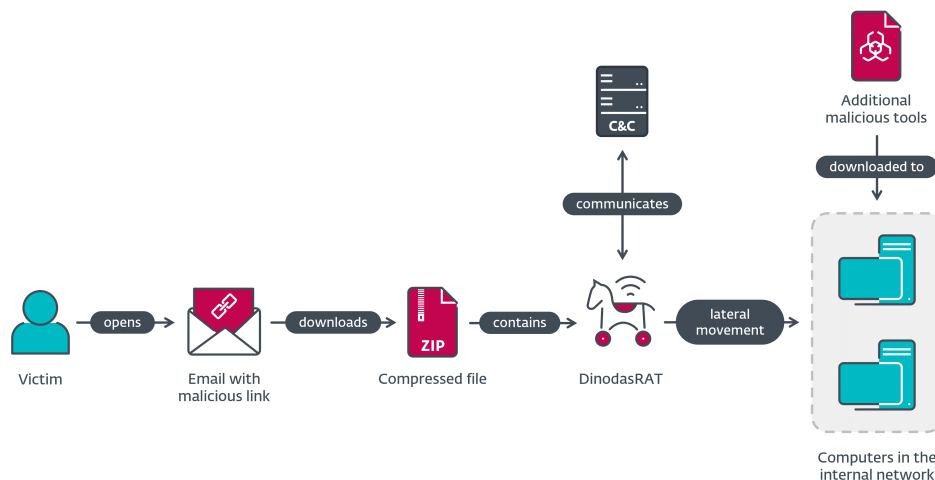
Victim

opens

Email with malicious link

downloads

ZIP

Compressed file

contains

C&C

communicates

DinodasRAT

lateral movement

Additional malicious tools

downloaded to

Computers in the internal network